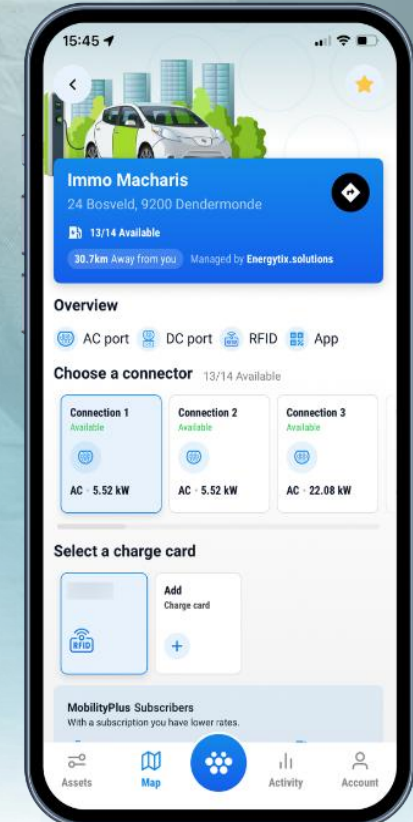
15:45

Immo Macharis
24 Bosveld, 9200 Dendermonde
13/14 Available
30.7km Away from you Managed by Energytix.solutions

Overview
AC port DC port RFID App

Choose a connector 13/14 Available

Connection 1
Available
AC · 5.52 kW

Connection 2
Available
AC · 5.52 kW

Connection 3
Available
AC · 22.08 kW

Select a charge card

RFID

Add
Charge card
+

MobilityPlus Subscribers
With a subscription you have lower rates.

Assets Map Activity Account